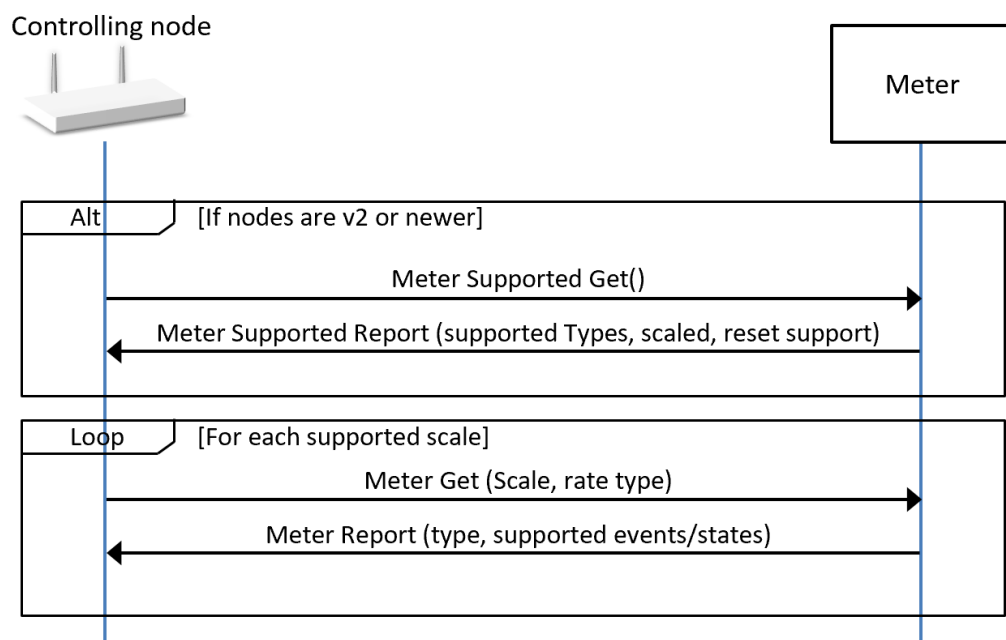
Controlling node

Meter

Alt

[If nodes are v2 or newer]

Meter Supported Get()

Meter Supported Report (supported Types, scaled, reset support)

Loop

[For each supported scale]

Meter Get (Scale, rate type)

Meter Report (type, supported events/states)